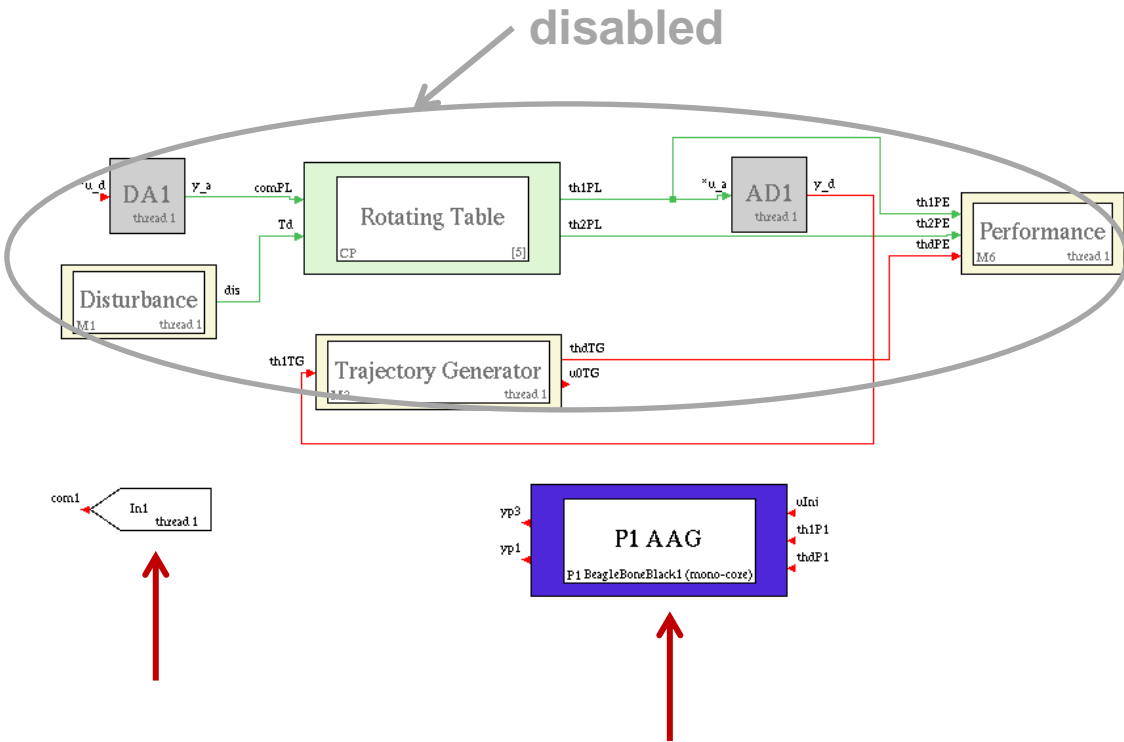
disabled

u_d
DA1
thread 1
y_a
comPL
Rotating Table
CP
[5]
Td
th1PL
th2PL
u_a
AD1
thread 1
y_d
th1PE
th2PE
thdPE
Performance
M6
thread 1
Disturbance
M1
thread 1
dis
th1TG
Trajectory Generator
M3
thread 1
thdTG
u0TG

com1
In1
thread 1

yp3
yp1
P1 AAG
P1 BeagleBoneBlack1 (mono-core)
uIni
th1P1
thdP1